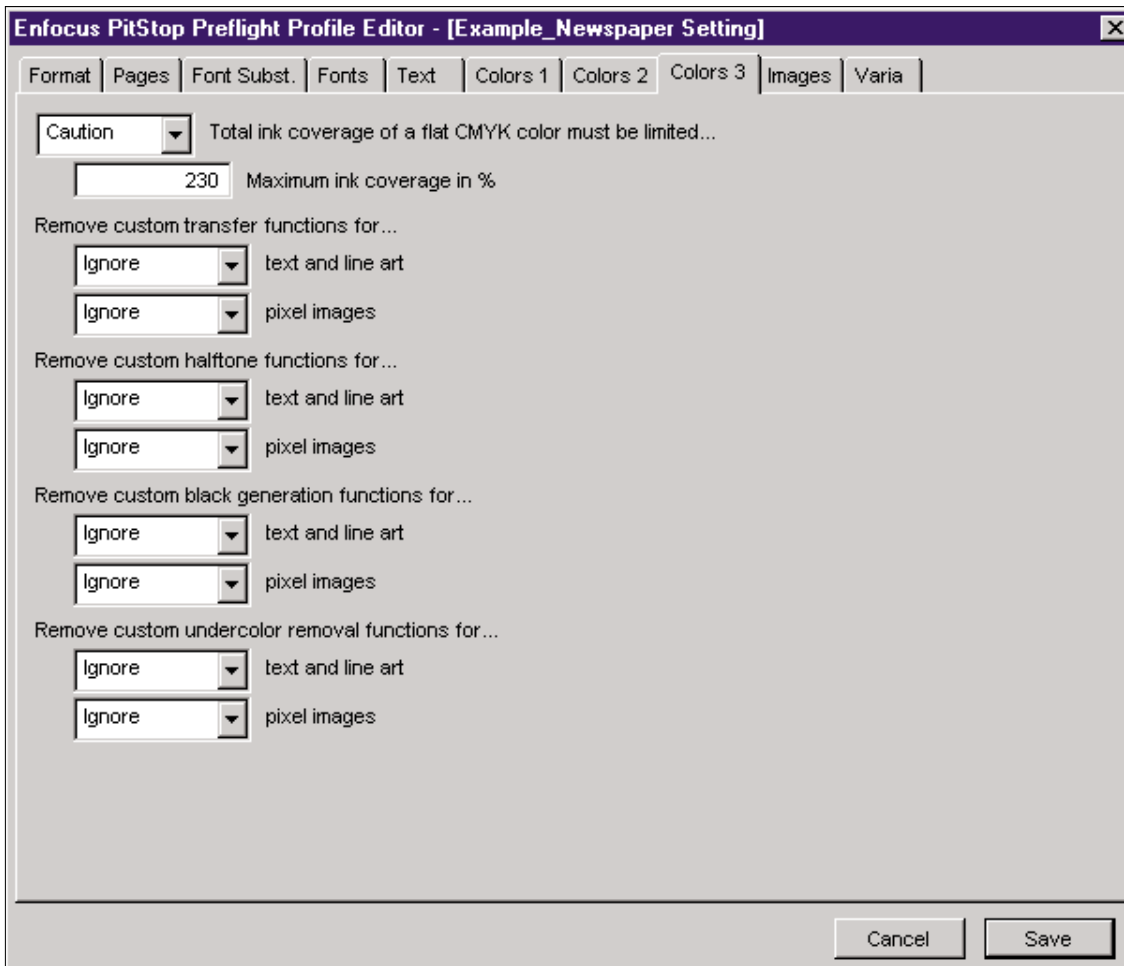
Enfocus PitStop Preflight Profile Editor - [Example_Newspaper Setting]

Format | Pages | Font Subst. | Fonts | Text | Colors 1 | Colors 2 | Colors 3 | Images | Varia

Caution Total ink coverage of a flat CMYK color must be limited...

230 Maximum ink coverage in %

Remove custom transfer functions for...

Ignore text and line art

Ignore pixel images

Remove custom halftone functions for...

Ignore text and line art

Ignore pixel images

Remove custom black generation functions for...

Ignore text and line art

Ignore pixel images

Remove custom undercolor removal functions for...

Ignore text and line art

Ignore pixel images

Cancel Save